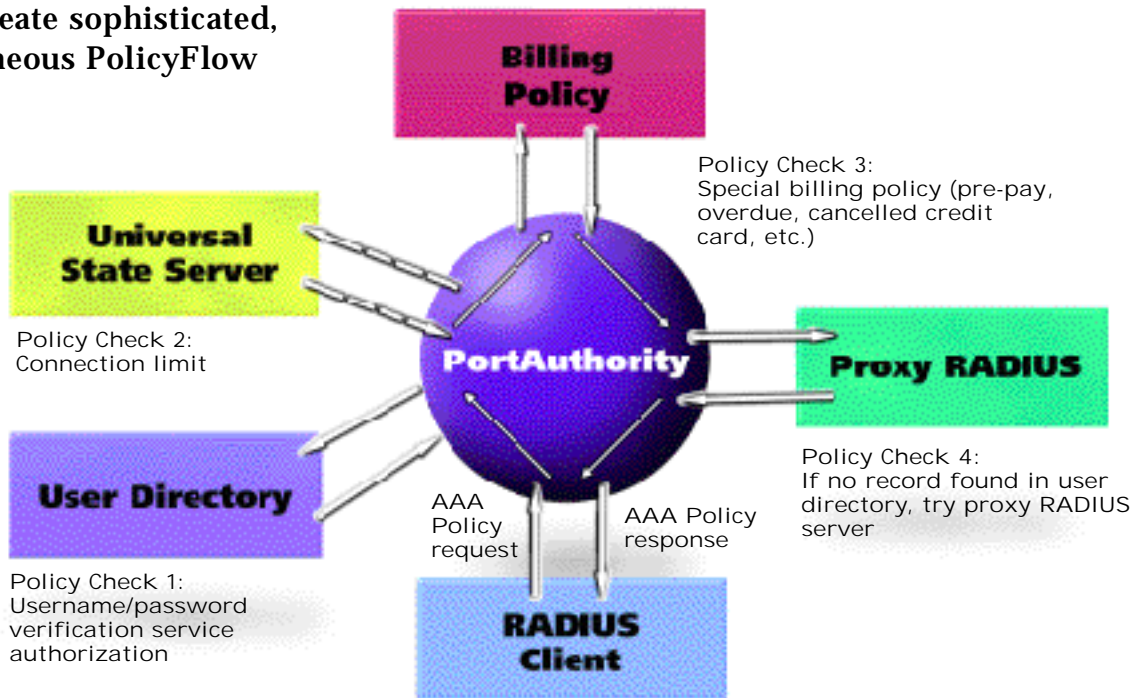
eate sophisticated,
neous PolicyFlow

Billing Policy

Policy Check 3:
Special billing policy (pre-pay, overdue, cancelled credit card, etc.)

Universal State Server

Policy Check 2:
Connection limit

PortAuthority

Proxy RADIUS

Policy Check 4:
If no record found in user directory, try proxy RADIUS server

User Directory

AAA Policy request

AAA Policy response

Policy Check 1:
Username/password verification service authorization

RADIUS Client